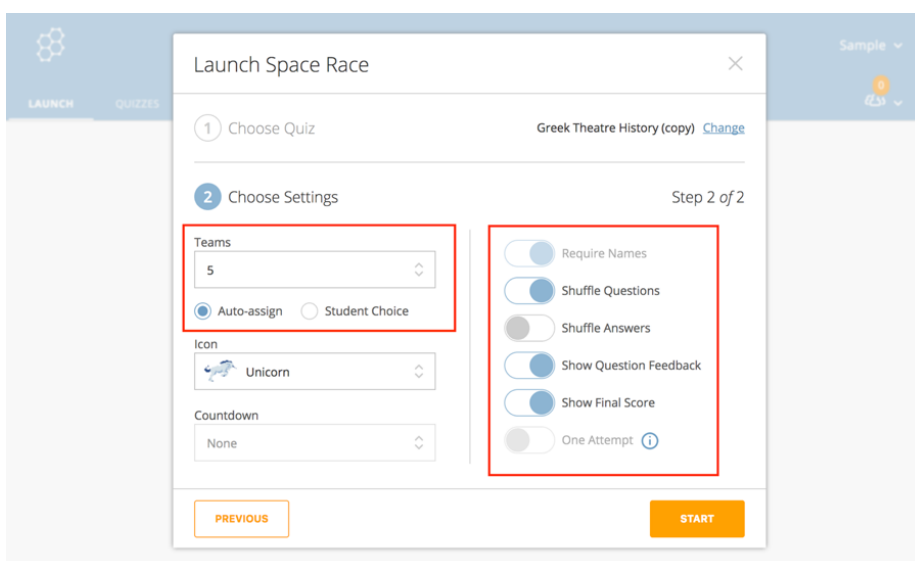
Sample

0

LAUNCH QUIZZES

Launch Space Race

1 Choose Quiz

Greek Theatre History (copy) Change

2 Choose Settings

Step 2 of 2

Teams

5

Auto-assign Student Choice

Icon

Unicorn

Countdown

None

Require Names

Shuffle Questions

Shuffle Answers

Show Question Feedback

Show Final Score

One Attempt

PREVIOUS

START